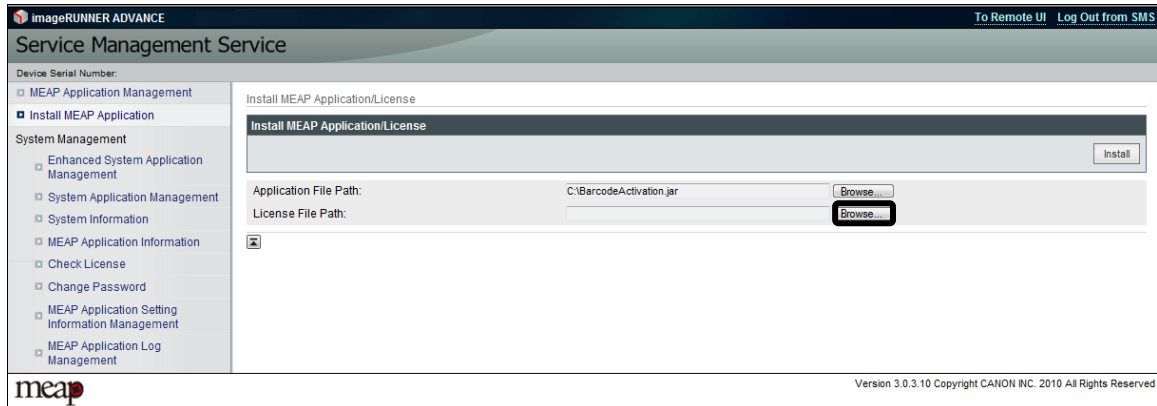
imageRUNNER ADVANCE

To Remote UI Log Out from SMS

Service Management Service

Device Serial Number:

MEAP Application Management
Install MEAP Application
System Management
Enhanced System Application Management
System Application Management
System Information
MEAP Application Information
Check License
Change Password
MEAP Application Setting Information Management
MEAP Application Log Management

Install MEAP Application/License

Install MEAP Application/License

Install

| | | |
|---|---|---|
| Application File Path: | C:\BarcodeActivation.jar | Browse... |
| License File Path: | | Browse... |

meap

Version 3.0.3.10 Copyright CANON INC. 2010 All Rights Reserved